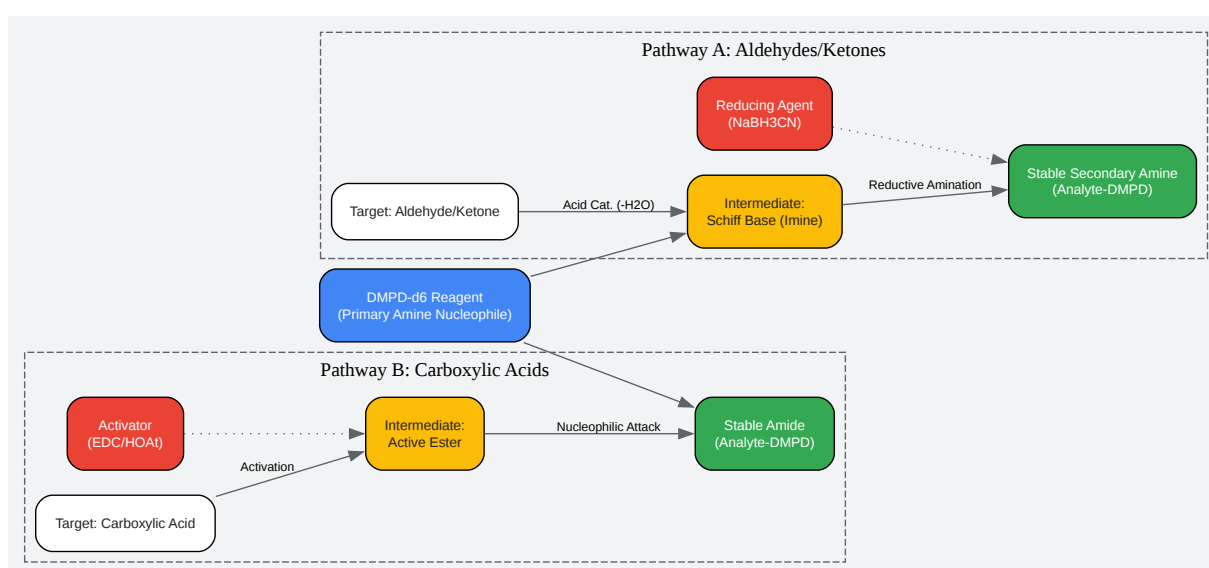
Pathway A: Aldehydes/Ketones

Reducing Agent
(NaBH3CN)

Target: Aldehyde/Ketone

Acid Cat. (-H2O)

Intermediate:
Schiff Base (Imine)

Reductive Amination

Stable Secondary Amine
(Analyte-DMPD)

DMPD-d6 Reagent
(Primary Amine Nucleophile)

Pathway B: Carboxylic Acids

Activator
(EDC/HOAt)

Intermediate:
Active Ester

Nucleophilic Attack

Stable Amide
(Analyte-DMPD)

Activation

Target: Carboxylic Acid